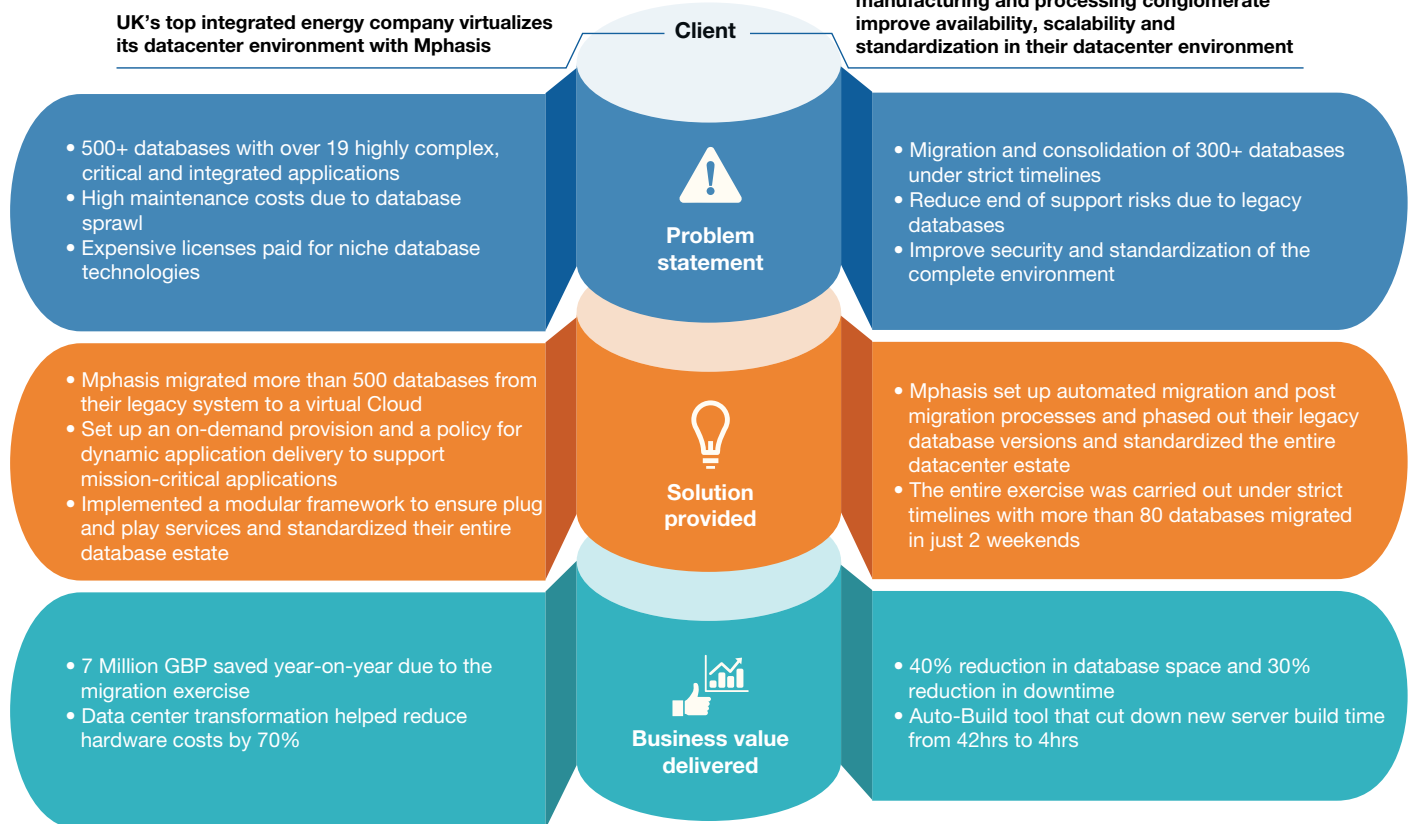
UK's top integrated energy company virtualizes its datacenter environment with Mphasis

Client

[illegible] manufacturing and processing conglomerate improve availability, scalability and standardization in their datacenter environment

• 500+ databases with over 19 highly complex, critical and integrated applications
• High maintenance costs due to database sprawl
• Expensive licenses paid for niche database technologies

Problem statement

• Migration and consolidation of 300+ databases under strict timelines
• Reduce end of support risks due to legacy databases
• Improve security and standardization of the complete environment

• Mphasis migrated more than 500 databases from their legacy system to a virtual Cloud
• Set up an on-demand provision and a policy for dynamic application delivery to support mission-critical applications
• Implemented a modular framework to ensure plug and play services and standardized their entire database estate

Solution provided

• Mphasis set up automated migration and post migration processes and phased out their legacy database versions and standardized the entire datacenter estate
• The entire exercise was carried out under strict timelines with more than 80 databases migrated in just 2 weekends

• 7 Million GBP saved year-on-year due to the migration exercise
• Data center transformation helped reduce hardware costs by 70%

Business value delivered

• 40% reduction in database space and 30% reduction in downtime
• Auto-Build tool that cut down new server build time from 42hrs to 4hrs